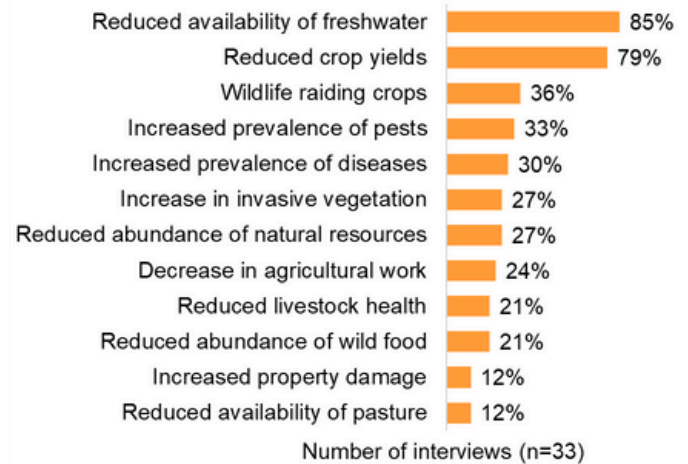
| Category | Percentage |
|---|---|
| Reduced availability of freshwater | 85% |
| Reduced crop yields | 79% |
| Wildlife raiding crops | 36% |
| Increased prevalence of pests | 33% |
| Increased prevalence of diseases | 30% |
| Increase in invasive vegetation | 27% |
| Reduced abundance of natural resources | 27% |
| Decrease in agricultural work | 24% |
| Reduced livestock health | 21% |
| Reduced abundance of wild food | 21% |
| Increased property damage | 12% |
| Reduced availability of pasture | 12% |

Number of interviews (n=33)